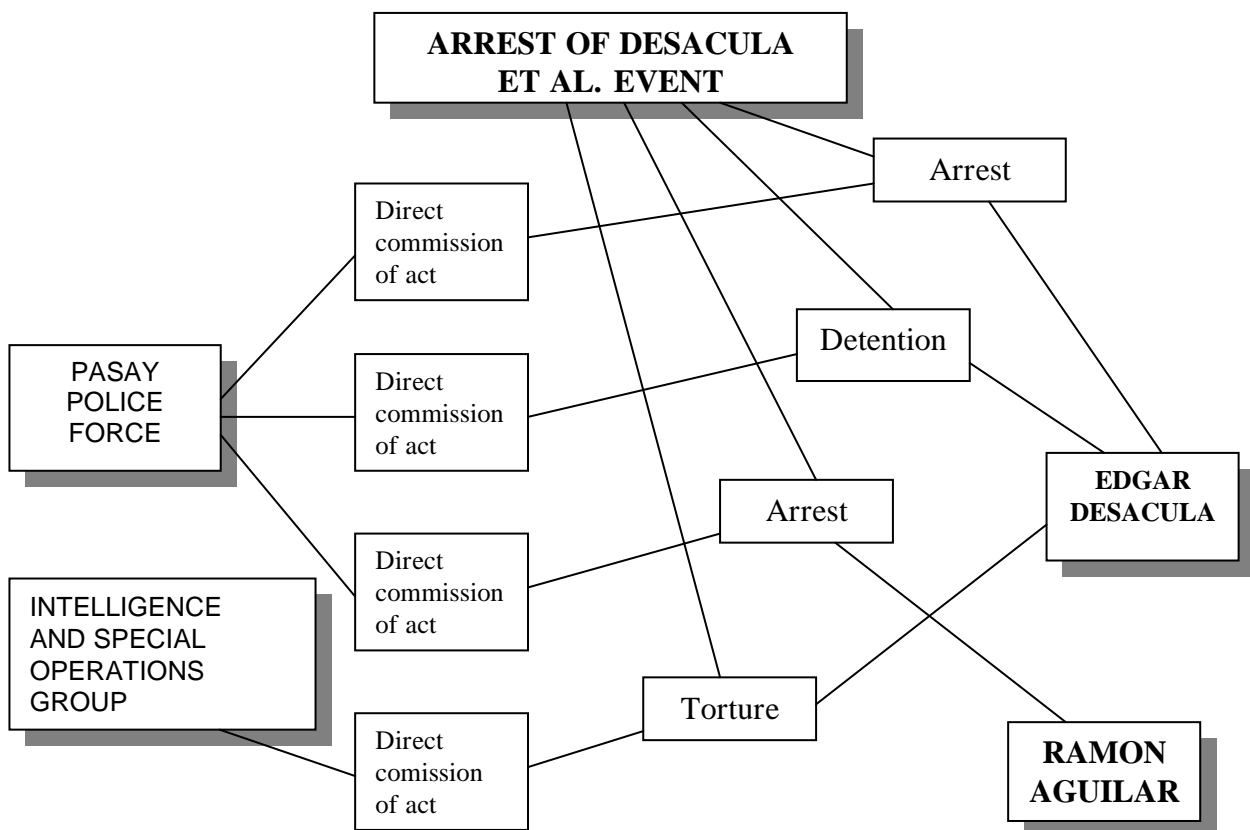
ARREST OF DESACULA ET AL. EVENT

Arrest

Direct commission of act

Detention

PASAY POLICE FORCE

Direct commission of act

EDGAR DESACULA

Arrest

Direct commission of act

INTELLIGENCE AND SPECIAL OPERATIONS GROUP

Torture

Direct comission of act

RAMON AGUILAR